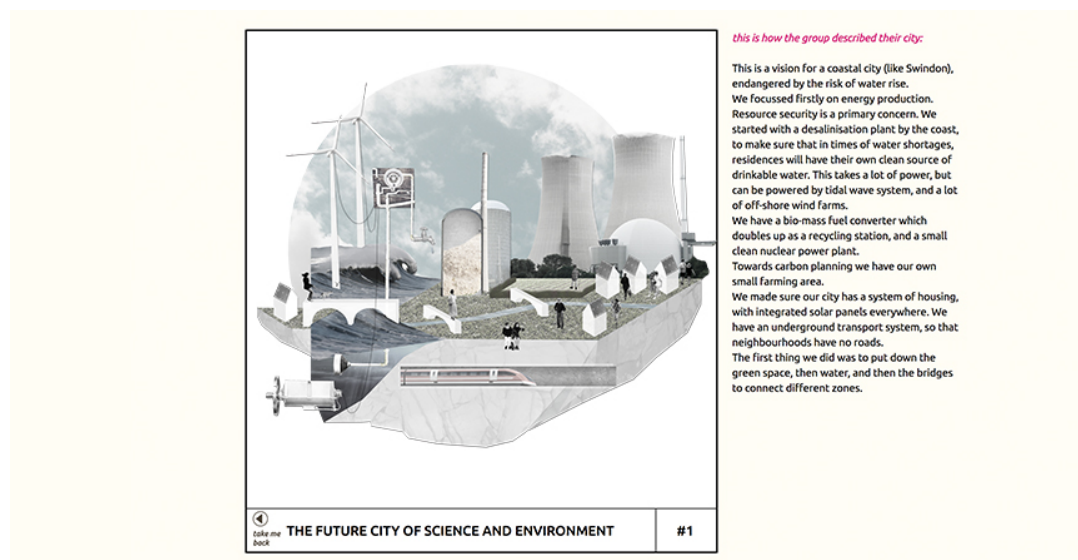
take me back

THE FUTURE CITY OF SCIENCE AND ENVIRONMENT

#1

this is how the group described their city:

This is a vision for a coastal city (like Swindon), endangered by the risk of water rise.
We focussed firstly on energy production.
Resource security is a primary concern. We started with a desalinisation plant by the coast, to make sure that in times of water shortages, residences will have their own clean source of drinkable water. This takes a lot of power, but can be powered by tidal wave system, and a lot of off-shore wind farms.
We have a bio-mass fuel converter which doubles up as a recycling station, and a small clean nuclear power plant.
Towards carbon planning we have our own small farming area.
We made sure our city has a system of housing, with integrated solar panels everywhere. We have an underground transport system, so that neighbourhoods have no roads.
The first thing we did was to put down the green space, then water, and then the bridges to connect different zones.